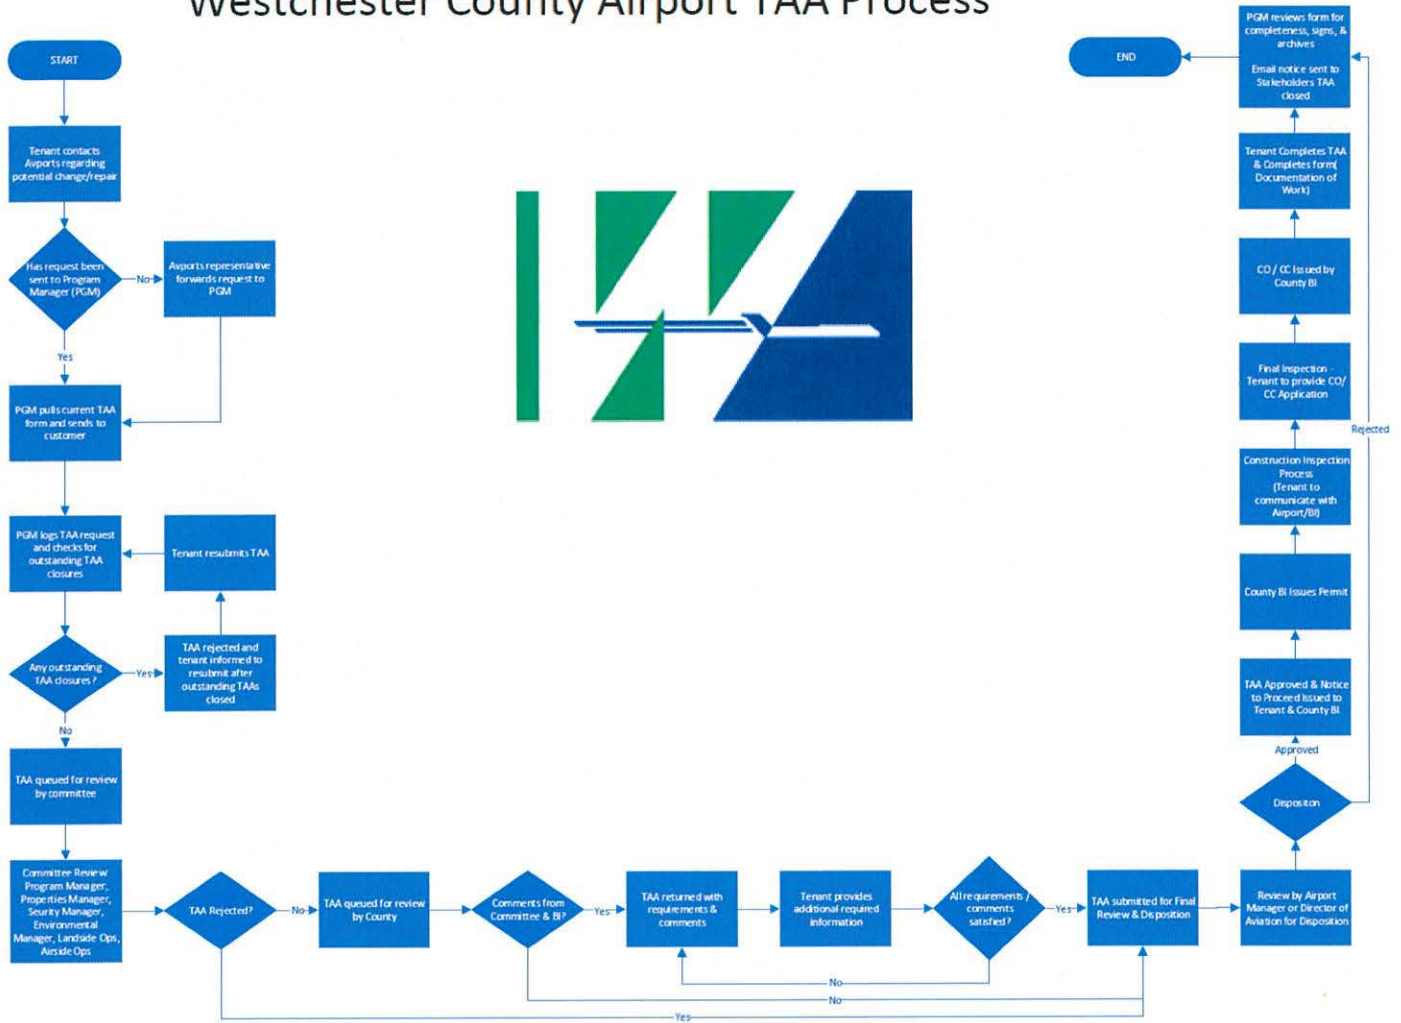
Westchester County Airport TAA Process

START

Tenant contacts Avports regarding potential change/repair

Has request been sent to Program Manager (PGM)

No

Avports representative forwards request to PGM

Yes

PGM pulls current TAA form and sends to customer

PGM logs TAA request and checks for outstanding TAA closures

Tenant resubmits TAA

Any outstanding TAA closures?

Yes

TAA rejected and tenant informed to resubmit after outstanding TAAs closed

No

TAA queued for review by committee

Committee Review Program Manager, Properties Manager, Seurity Manager, Environmental Manager, Landside Ops, Airside Ops

TAA Rejected?

No

TAA queued for review by County

Comments from Committee & BI?

Yes

TAA returned with requirements & comments

Tenant provides additional required information

All requirements / comments satisfied?

Yes

TAA submitted for Final Review & Disposition

Review by Airport Manager or Director of Aviation for Disposition

No

No

Yes

Disposition

Approved

TAA Approved & Notice to Proceed Issued to Tenant & County BI

County BI Issues Permit

Construction Inspection Process (Tenant to communicate with Airport/BI)

Rejected

Final Inspection - Tenant to provide CO/ CC Application

CO / CC Issued by County BI

Tenant Completes TAA & Completes form( Documentation of Work)

PGM reviews form for completeness, signs, & archives

Email notice sent to Stakeholders TAA closed

END